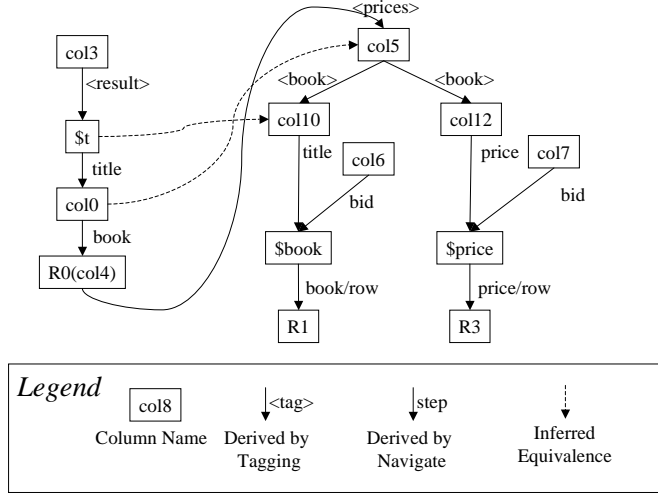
<prices>

col3

<result>

$t

title

col0

book

R0(col4)

col5

<book>

<book>

col10

col12

title

col6

price

col7

bid

bid

$book

$price

book/row

price/row

R1

R3

Legend

col8

Column Name

<tag>

Derived by Tagging

step

Derived by Navigate

Inferred Equivalence